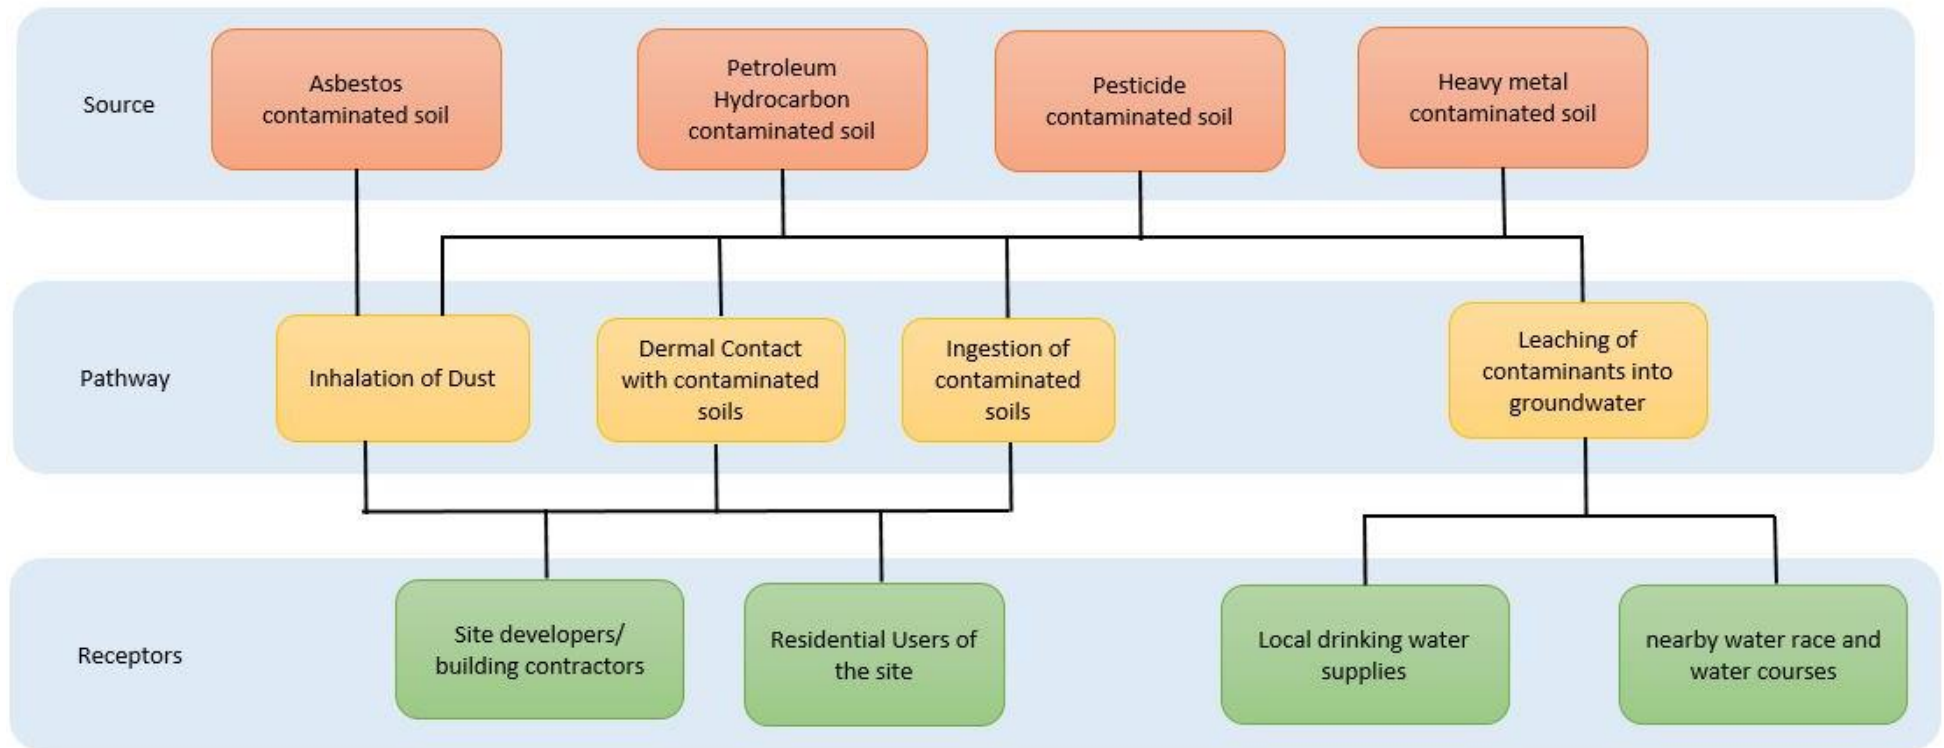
Source

Asbestos contaminated soil

Petroleum Hydrocarbon contaminated soil

Pesticide contaminated soil

Heavy metal contaminated soil

Pathway

Inhalation of Dust

Dermal Contact with contaminated soils

Ingestion of contaminated soils

Leaching of contaminants into groundwater

Receptors

Site developers/ building contractors

Residential Users of the site

Local drinking water supplies

nearby water race and water courses